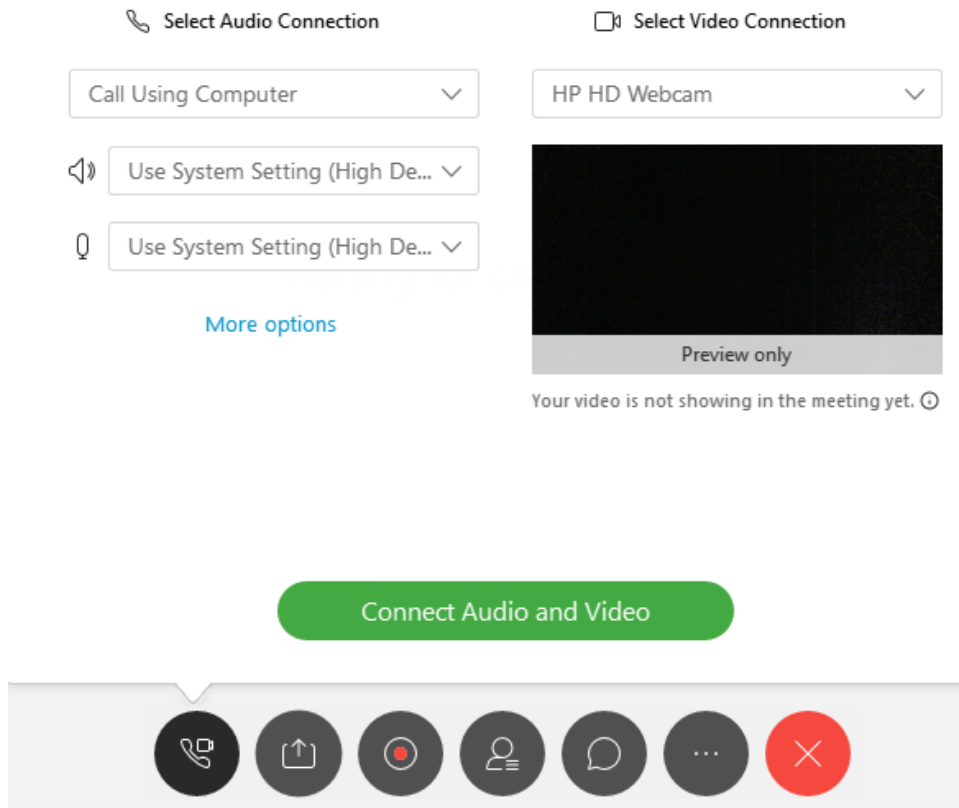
Select Audio Connection

Call Using Computer

Use System Setting (High De...

Use System Setting (High De...

More options

Select Video Connection

HP HD Webcam

Preview only

Your video is not showing in the meeting yet.

Connect Audio and Video

...